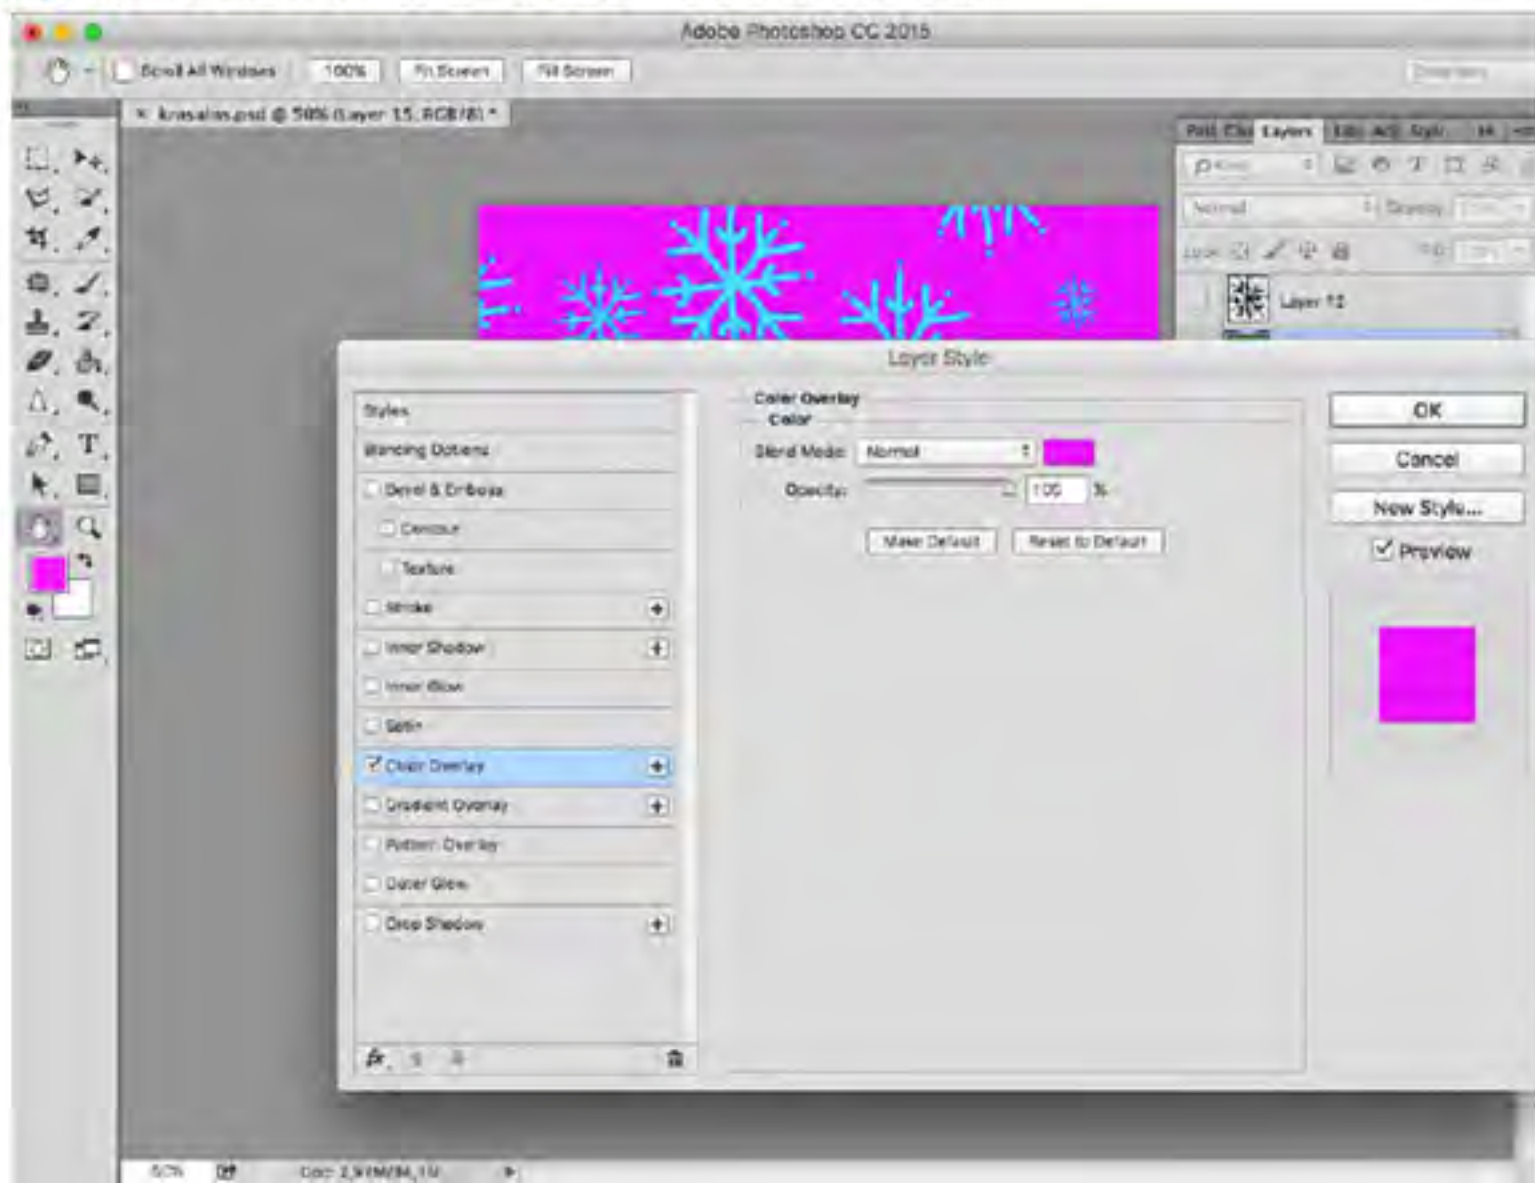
Adobe Photoshop CC 2015

Scroll All Windows 100% Fit Screen Fill Screen

krasalas.psd @ 50% (Layer 15, RGB/8) *

Layers

Normal Opacity:

Lock: Fill:

Layer 15

Layer Style

Styles
Blending Options
Bevel & Emboss
Contour
Texture
Stroke
Inner Shadow
Inner Glow
Satin
Color Overlay
Gradient Overlay
Pattern Overlay
Outer Glow
Drop Shadow

Color Overlay
Color
Blend Mode: Normal
Opacity: 100 %
Make Default Reset to Default

OK
Cancel
New Style...
Preview

50% Doc: 2,91M/84,1M